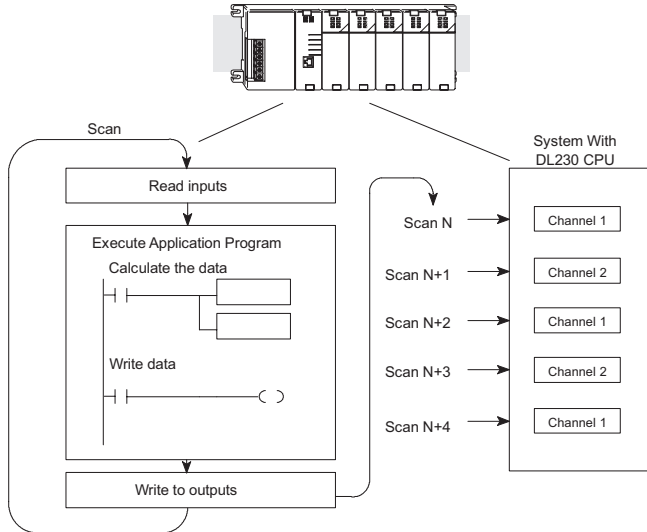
Scan

Read inputs

Execute Application Program

Calculate the data

Write data

Write to outputs

System With DL230 CPU

Scan N

Scan N+1

Scan N+2

Scan N+3

Scan N+4

Channel 1

Channel 2

Channel 1

Channel 2

Channel 1